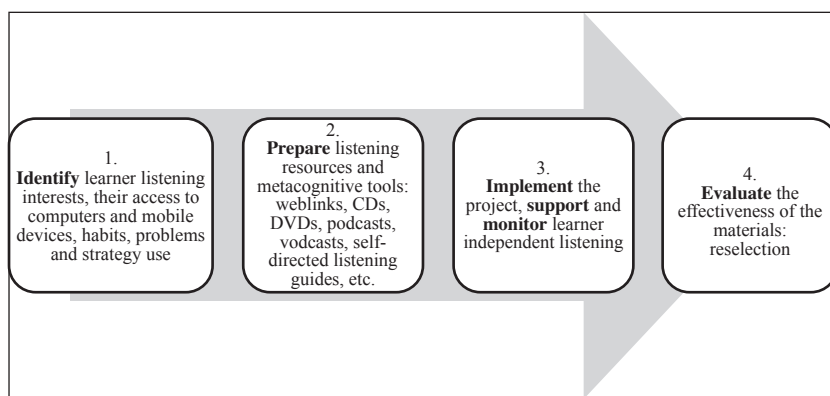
1.
**Identify** learner listening interests, their access to computers and mobile devices, habits, problems and strategy use

2.
**Prepare** listening resources and metacognitive tools: weblinks, CDs, DVDs, podcasts, vodcasts, self-directed listening guides, etc.

3.
**Implement** the project, **support** and **monitor** learner independent listening

4.
**Evaluate** the effectiveness of the materials: reselection